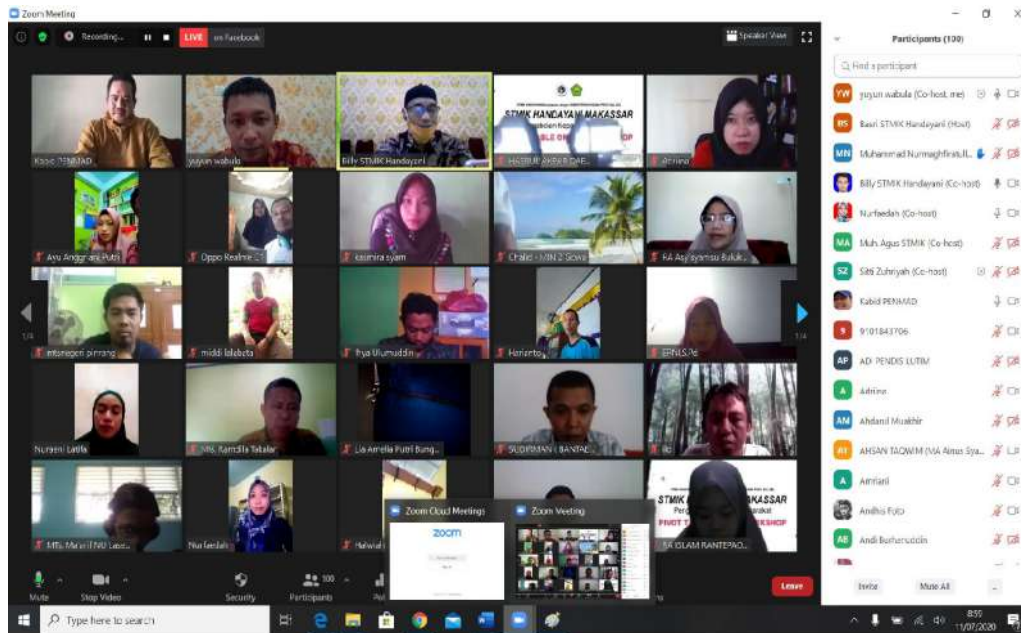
Zoom Meeting

Recording... LIVE on Facebook

Speaker View

Participants (130)

Find a participant

yuyun wabula (Co-host, me)
Basri STMIK Handayani (Host)
Muhammad Nurmaghfirah...
Billy STMIK Handayani (Co-host)
Nurfaedah (Co-host)
Muh. Agus STMIK (Co-host)
Sitti Zuhriyah (Co-host)
Kabid PENMAD
9101843706
AD PENDIS LUTIM
Adriina
Ahdanil Mukhtir
AHSAN TAQWIM (MA Aimus Sya...
Amriani
Andhis Fufo
Andi Burhanuddin

Invite Mute All

Kasie PENMAD
yuyun wabula
Billy STMIK Handayani
STMIK HANDAYANI MAKASSAR
HASRUL AKBAR DAE...
Adriina
Ayu Anggriani Putri
Oppo Realme C1
kasmira syam
Chalid - MIN 2 Gowa
RA Asy'syamsu Bukuk...
mtsnegeri pinrang
middi lalabata
Ilyas Ulumuddin
Heriarto
ERNI S.Pd
Nuraeni Latifa
MN. Ramdila Tabalar
Lia Amelia Putri Bung...
SUDIRMAN (BANTAE...
MTs. Ma'arif NU Lass...
Nurfaedah
STMIK HANDAYANI MAKASSAR
PIVOT T... WORKSHOP
MA ISLAM RANTEPAO...

Zoom Cloud Meetings
Zoom Meeting
zoom

Mute Stop Video Security Participants 100 Leave

Type here to search

8:59
11/07/2020